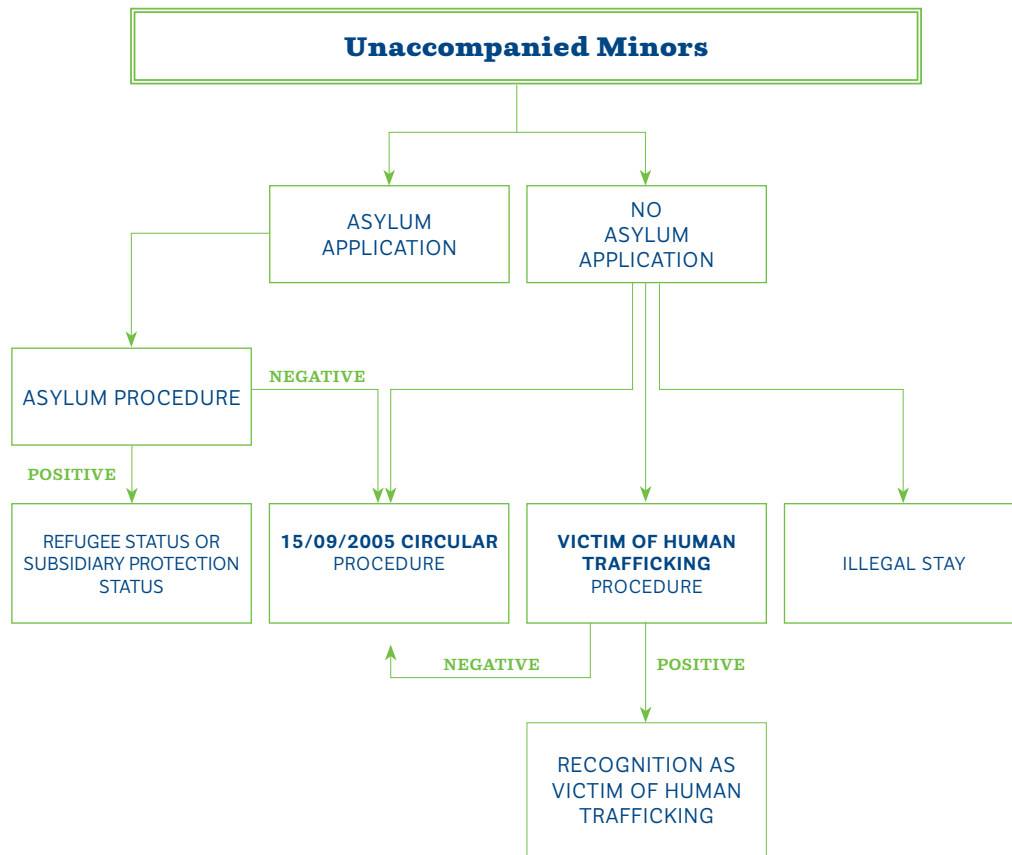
Unaccompanied Minors

ASYLUM APPLICATION

NO ASYLUM APPLICATION

ASYLUM PROCEDURE

NEGATIVE

POSITIVE

REFUGEE STATUS OR SUBSIDIARY PROTECTION STATUS

15/09/2005 CIRCULAR PROCEDURE

VICTIM OF HUMAN TRAFFICKING PROCEDURE

ILLEGAL STAY

NEGATIVE

POSITIVE

RECOGNITION AS VICTIM OF HUMAN TRAFFICKING